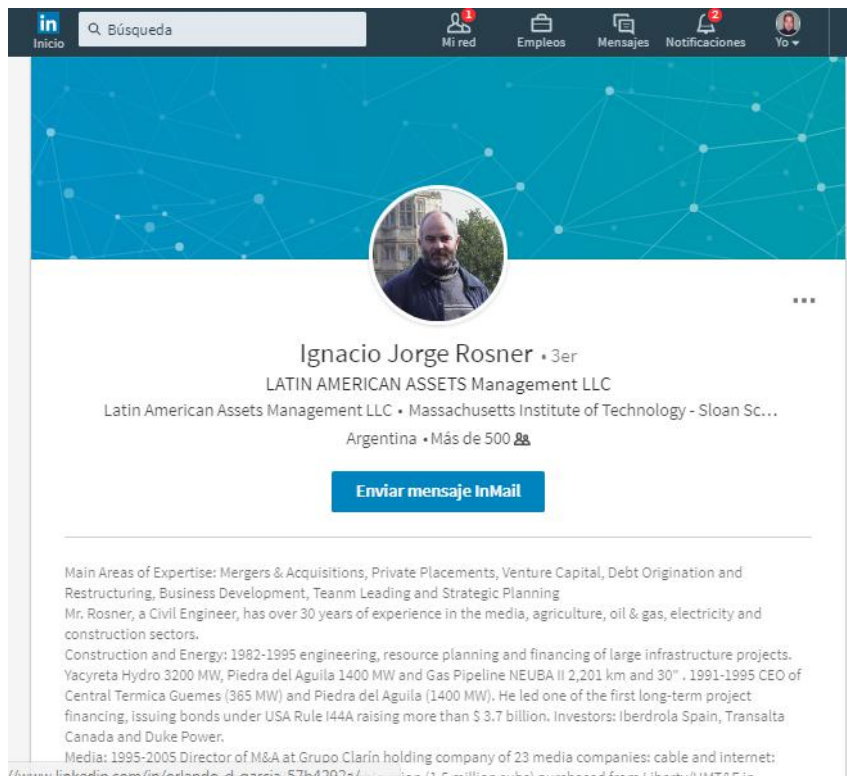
in Inicio
Búsqueda
1 Mi red
Empleos
Mensajes
2 Notificaciones
Yo

...

Ignacio Jorge Rosner • 3er
LATIN AMERICAN ASSETS Management LLC
Latin American Assets Management LLC • Massachusetts Institute of Technology - Sloan Sc...
Argentina • Más de 500

Enviar mensaje InMail

Main Areas of Expertise: Mergers & Acquisitions, Private Placements, Venture Capital, Debt Origination and Restructuring, Business Development, Teanm Leading and Strategic Planning
Mr. Rosner, a Civil Engineer, has over 30 years of experience in the media, agriculture, oil & gas, electricity and construction sectors.
Construction and Energy: 1982-1995 engineering, resource planning and financing of large infrastructure projects. Yacyreta Hydro 3200 MW, Piedra del Aguila 1400 MW and Gas Pipeline NEUBA II 2,201 km and 30" . 1991-1995 CEO of Central Termica Guemes (365 MW) and Piedra del Aguila (1400 MW). He led one of the first long-term project financing, issuing bonds under USA Rule I44A raising more than $ 3.7 billion. Investors: Iberdrola Spain, Transalta Canada and Duke Power.
Media: 1995-2005 Director of M&A at Grupo Clarín holding company of 23 media companies: cable and internet:
//www.linkedin.com/in/orlando-d-garcia-57b4292a/ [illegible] (1.5 million subs) purchased from Liberty/UMT&E in